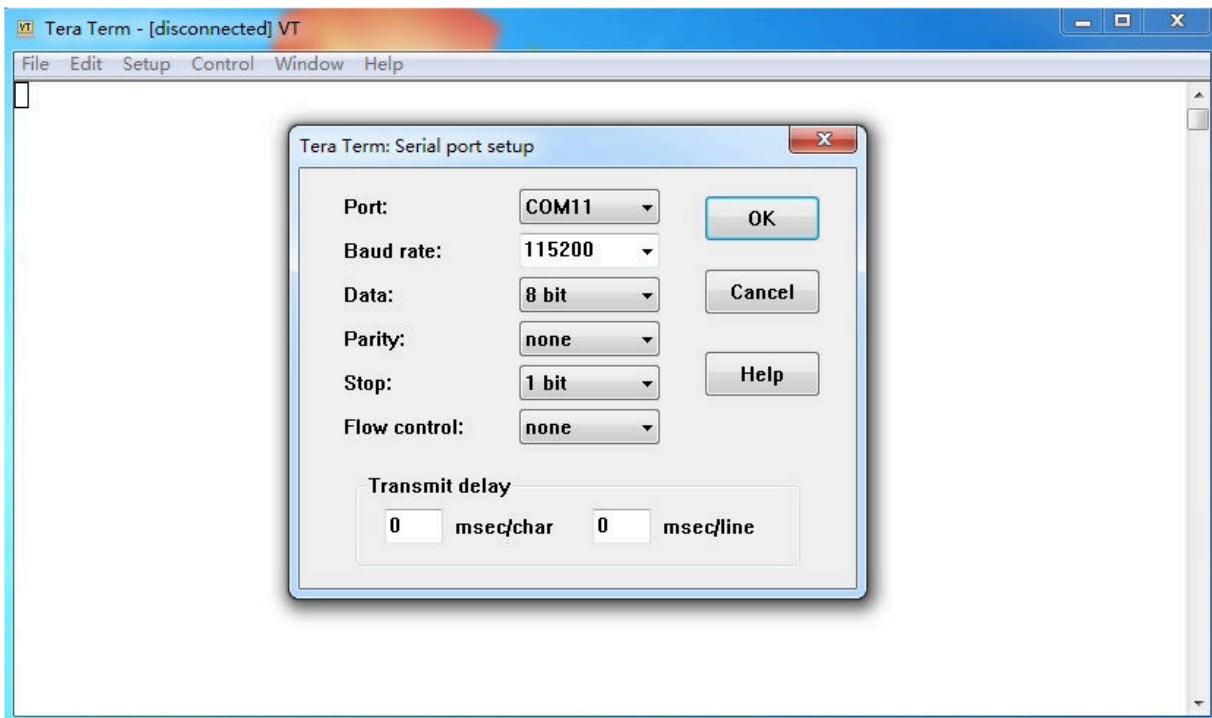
VT Tera Term - [disconnected] VT

File Edit Setup Control Window Help

Tera Term: Serial port setup

Port: COM11

Baud rate: 115200

Data: 8 bit

Parity: none

Stop: 1 bit

Flow control: none

OK

Cancel

Help

Transmit delay

0 msec/char 0 msec/line